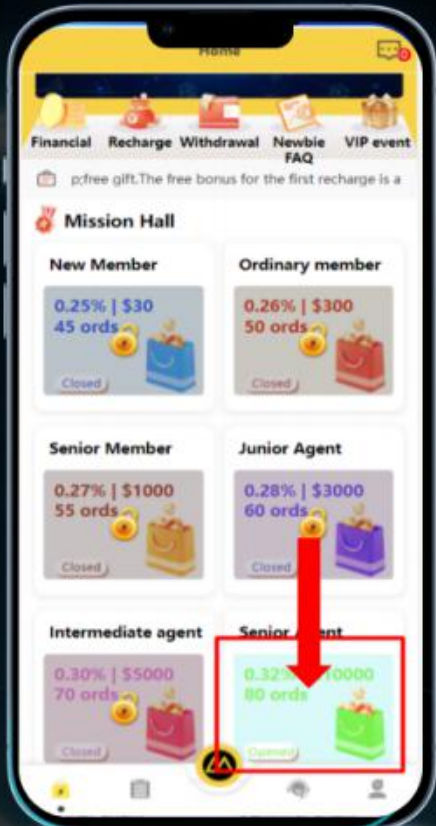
Home

Financial Recharge Withdrawal Newbie FAQ VIP event

p;free gift.The free bonus for the first recharge is a

Mission Hall

New Member

0.25% | $30
45 ords

Closed

Ordinary member

0.26% | $300
50 ords

Closed

Senior Member

0.27% | $1000
55 ords

Closed

Junior Agent

0.28% | $3000
60 ords

Closed

Intermediate agent

0.30% | $5000
70 ords

Closed

Senior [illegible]gent

0.32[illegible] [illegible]0000
80 ords

Opened